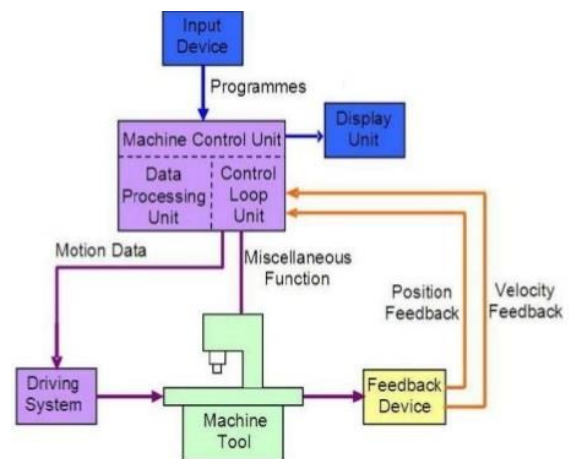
Input Device

Programmes

Machine Control Unit

Display Unit

Data Processing Unit

Control Loop Unit

Motion Data

Miscellaneous Function

Position Feedback

Velocity Feedback

Driving System

Machine Tool

Feedback Device